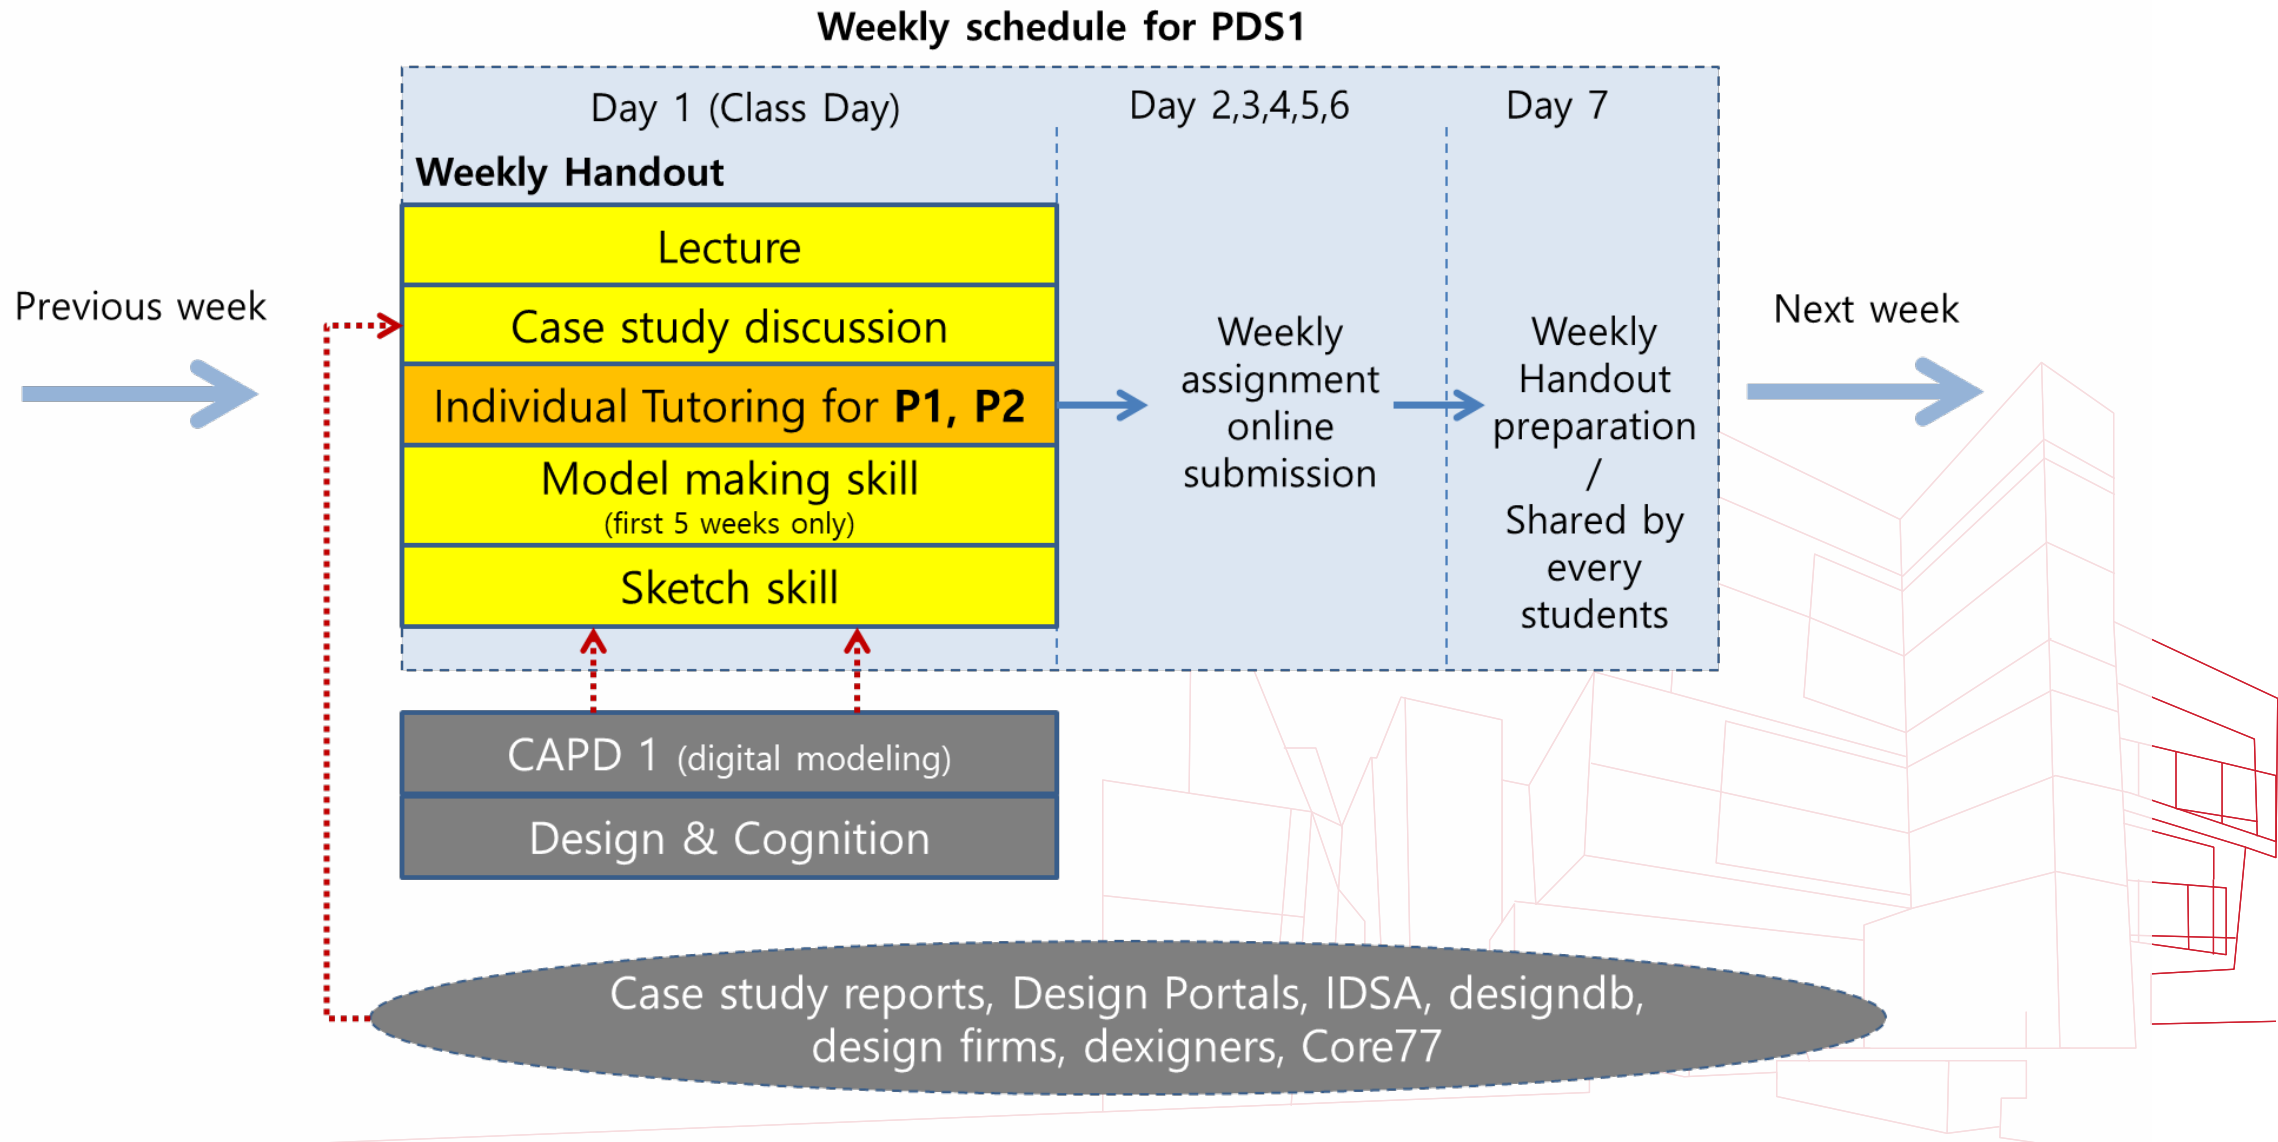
Weekly schedule for PDS1

Day 1 (Class Day)

Day 2,3,4,5,6

Day 7

Weekly Handout

Lecture

Case study discussion

Individual Tutoring for **P1, P2**

Model making skill
(first 5 weeks only)

Sketch skill

Previous week

Weekly assignment online submission

Weekly Handout preparation / Shared by every students

Next week

CAPD 1 (digital modeling)

Design & Cognition

Case study reports, Design Portals, IDSA, designdb, design firms, dexigners, Core77